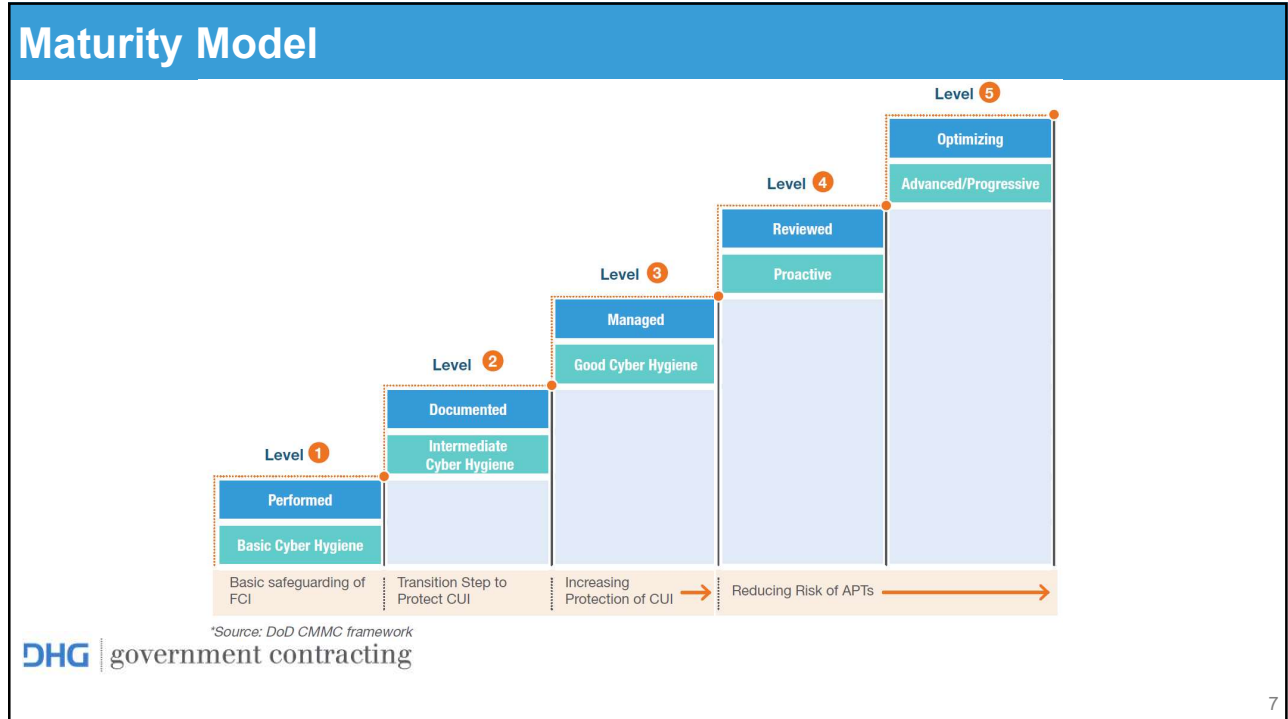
Maturity Model

Level 5
Optimizing
Advanced/Progressive

Level 4
Reviewed
Proactive

Level 3
Managed
Good Cyber Hygiene

Level 2
Documented
Intermediate Cyber Hygiene

Level 1
Performed
Basic Cyber Hygiene

Basic safeguarding of FCI
Transition Step to Protect CUI
Increasing Protection of CUI
Reducing Risk of APTs

*Source: DoD CMMC framework

DHG government contracting

7